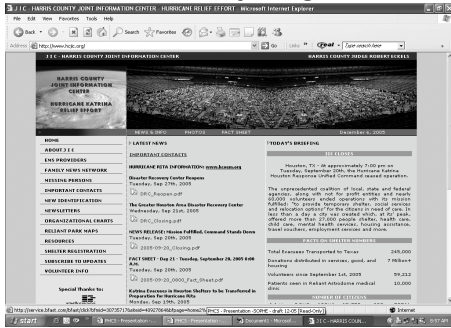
J I C : HARRIS COUNTY JOINT INFORMATION CENTER : HURRICANE RELIEF EFFORT - Microsoft Internet Explorer

File Edit View Favorites Tools Help

Back Search Favorites

Address http://www.hcjic.org/ Go Links Tape search here

J I C : HARRIS COUNTY JOINT INFORMATION CENTER

HARRIS COUNTY JUDGE ROBERT ECKELS

HARRIS COUNTY JOINT INFORMATION CENTER

HURRICANE KATRINA RELIEF EFFORT

NEWS & INFO PHOTOS FACT SHEET December 6, 2005

HOME
ABOUT J I C
EMS PROVIDERS
FAMILY NEWS NETWORK
MISSING PERSONS
IMPORTANT CONTACTS
NEW IDENTIFICATION
NEWSLETTERS
ORGANIZATIONAL CHARTS
RELIANT PARK MAPS
RESOURCES
SHELTER REGISTRATION
SUBSCRIBE TO UPDATES
VOLUNTEER INFO

Special Thanks to:

LATEST NEWS

IMPORTANT CONTACTS

HURRICANE RITA INFORMATION: www.hcoem.org

Disaster Recovery Center Reopen
Tuesday, Sep 27th, 2005
DRC_Reopen.pdf

The Greater Houston Area Disaster Recovery Center
Wednesday, Sep 21st, 2005
DRC_Closing.pdf

NEWS RELEASE: Mission Fulfilled, Command Stands Down
Tuesday, Sep 20th, 2005
2005-09-20_Closing.pdf

FACT SHEET - Day 21 - Tuesday, September 20, 2005 4:00 A.M.
Tuesday, Sep 20th, 2005
2005-09-20_0000_Fact_Sheet.pdf

Katrina Evacuees in Houston Shelters to be Transferred in Preparation for Hurricane Rita
Monday, Sep 19th, 2005

TODAY'S BRIEFING

Houston, TX - At approximately 7:00 pm on Tuesday, September 20th, the Hurricane Katrina Houston Response Unified Command stood down.

The unprecedented coalition of local, state and federal agencies, along with not for profit entities and nearly 60,000 volunteers ended operations with its mission fulfilled: "to provide temporary shelter, social services and relocation options" for the citizens in need of care. In less than a day a city was created which, at its' peak, offered more than 27,000 people shelter, health care, child care, mental health services, housing assistance, travel vouchers, employment services and more.

FACTS ON SHELTER NUMBERS

Total Evacuees Transported to Texas 245,000
Donations distributed in services, good, and housing 7 Million+
Volunteers since September 1st, 2005 59,212
Patients seen in Reliant Astrodome medical clinic 10,000

NUMBER OF CITIZENS

http://service.bfast.com/bfast/click?bfmid=3073571&siteid=40927066&bfpage=home2 FHCJ - Presentation -SOPHE - draft 12-05 [Read-Only] Internet

start FHCJ - Presentation... FHCJ - Presentation... Document - Microsof... J I C : HARRIS COUN... 9:57 AM